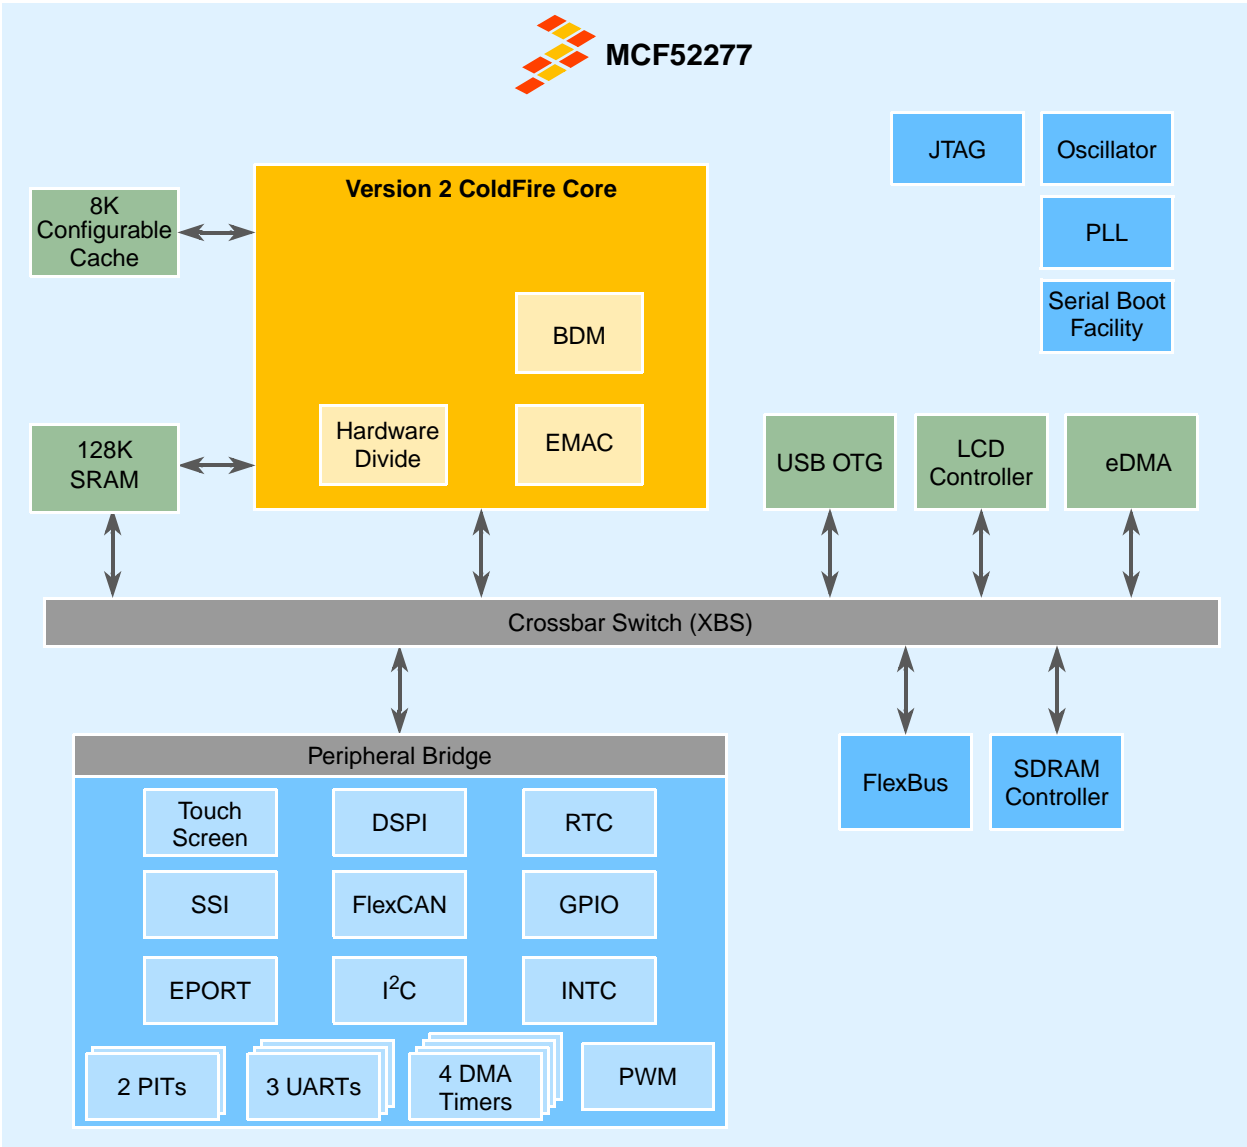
MCF52277

JTAG

Oscillator

PLL

Serial Boot Facility

8K Configurable Cache

Version 2 ColdFire Core

BDM

Hardware Divide

EMAC

128K SRAM

USB OTG

LCD Controller

eDMA

Crossbar Switch (XBS)

Peripheral Bridge

Touch Screen

DSPI

RTC

SSI

FlexCAN

GPIO

EPORT

I$^2$C

INTC

2 PITs

3 UARTs

4 DMA Timers

PWM

FlexBus

SDRAM Controller